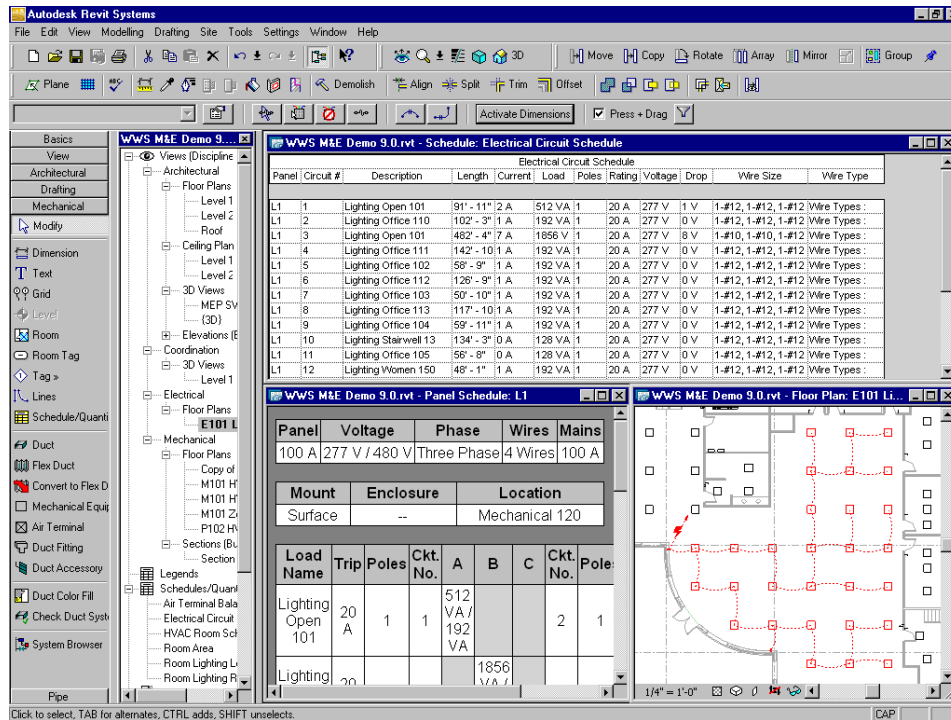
Autodesk Revit Systems

File Edit View Modelling Drafting Site Tools Settings Window Help

Move Copy Rotate Array Mirror Group

Plane Demolish Align Split Trim Offset

Activate Dimensions Press + Drag

Basics
View
Architectural
Drafting
Mechanical
Modify
Dimension
Text
Grid
Level
Room
Room Tag
Tag »
Lines
Schedule/Quanti
Duct
Flex Duct
Convert to Flex D
Mechanical Equi
Air Terminal
Duct Fitting
Duct Accessory
Duct Color Fill
Check Duct Syst
System Browser
Pipe

WWS M&E Demo 9....
Views (Discipline
Architectural
Floor Plans
Level 1
Level 2
Roof
Ceiling Plan
Level 1
Level 2
3D Views
MEP SV
{3D}
Elevations (E
Coordination
3D Views
Level 1
Electrical
Floor Plans
E101 L
Mechanical
Floor Plans
Copy of
M101 H
M101 H
M101 Z
P102 H
Sections (Bu
Section
Legends
Schedules/Quant
Air Terminal Bala
Electrical Circuit
HVAC Room Sch
Room Area
Room Lighting L
Room Lighting R

WWS M&E Demo 9.0.rvt - Schedule: Electrical Circuit Schedule

Electrical Circuit Schedule

| Panel | Circuit # | Description | Length | Current | Load | Poles | Rating | Voltage | Drop | Wire Size | Wire Type |
|---|---|---|---|---|---|---|---|---|---|---|---|
| L1 | 1 | Lighting Open 101 | 91' - 11" | 2 A | 512 VA | 1 | 20 A | 277 V | 1 V | 1-#12, 1-#12, 1-#12 | Wire Types : |
| L1 | 2 | Lighting Office 110 | 102' - 3" | 1 A | 192 VA | 1 | 20 A | 277 V | 0 V | 1-#12, 1-#12, 1-#12 | Wire Types : |
| L1 | 3 | Lighting Open 101 | 482' - 4" | 7 A | 1856 V | 1 | 20 A | 277 V | 8 V | 1-#10, 1-#10, 1-#12 | Wire Types : |
| L1 | 4 | Lighting Office 111 | 142' - 10 | 1 A | 192 VA | 1 | 20 A | 277 V | 0 V | 1-#12, 1-#12, 1-#12 | Wire Types : |
| L1 | 5 | Lighting Office 102 | 58' - 9" | 1 A | 192 VA | 1 | 20 A | 277 V | 0 V | 1-#12, 1-#12, 1-#12 | Wire Types : |
| L1 | 6 | Lighting Office 112 | 126' - 9" | 1 A | 192 VA | 1 | 20 A | 277 V | 0 V | 1-#12, 1-#12, 1-#12 | Wire Types : |
| L1 | 7 | Lighting Office 103 | 50' - 10" | 1 A | 192 VA | 1 | 20 A | 277 V | 0 V | 1-#12, 1-#12, 1-#12 | Wire Types : |
| L1 | 8 | Lighting Office 113 | 117' - 10 | 1 A | 192 VA | 1 | 20 A | 277 V | 0 V | 1-#12, 1-#12, 1-#12 | Wire Types : |
| L1 | 9 | Lighting Office 104 | 59' - 11" | 1 A | 192 VA | 1 | 20 A | 277 V | 0 V | 1-#12, 1-#12, 1-#12 | Wire Types : |
| L1 | 10 | Lighting Stairwell 13 | 134' - 3" | 0 A | 128 VA | 1 | 20 A | 277 V | 0 V | 1-#12, 1-#12, 1-#12 | Wire Types : |
| L1 | 11 | Lighting Office 105 | 56' - 8" | 0 A | 128 VA | 1 | 20 A | 277 V | 0 V | 1-#12, 1-#12, 1-#12 | Wire Types : |
| L1 | 12 | Lighting Women 150 | 48' - 1" | 1 A | 192 VA | 1 | 20 A | 277 V | 0 V | 1-#12, 1-#12, 1-#12 | Wire Types : |

WWS M&E Demo 9.0.rvt - Panel Schedule: L1

| Panel | Voltage | Phase | Wires | Mains |
|---|---|---|---|---|
| 100 A | 277 V / 480 V | Three Phase | 4 Wires | 100 A |

| Mount | Enclosure | Location |
|---|---|---|
| Surface | -- | Mechanical 120 |

| Load Name | Trip | Poles | Ckt. No. | A | B | C | Ckt. No. | Poles |
|---|---|---|---|---|---|---|---|---|
| Lighting Open 101 | 20 A | 1 | 1 | 512 VA / 192 VA | | | 2 | 1 |
| Lighting | 20 | | | | 1856 VA / | | | |

WWS M&E Demo 9.0.rvt - Floor Plan: E101 Li...

1/4" = 1'-0"

Click to select, TAB for alternates, CTRL adds, SHIFT unselects.

CAP